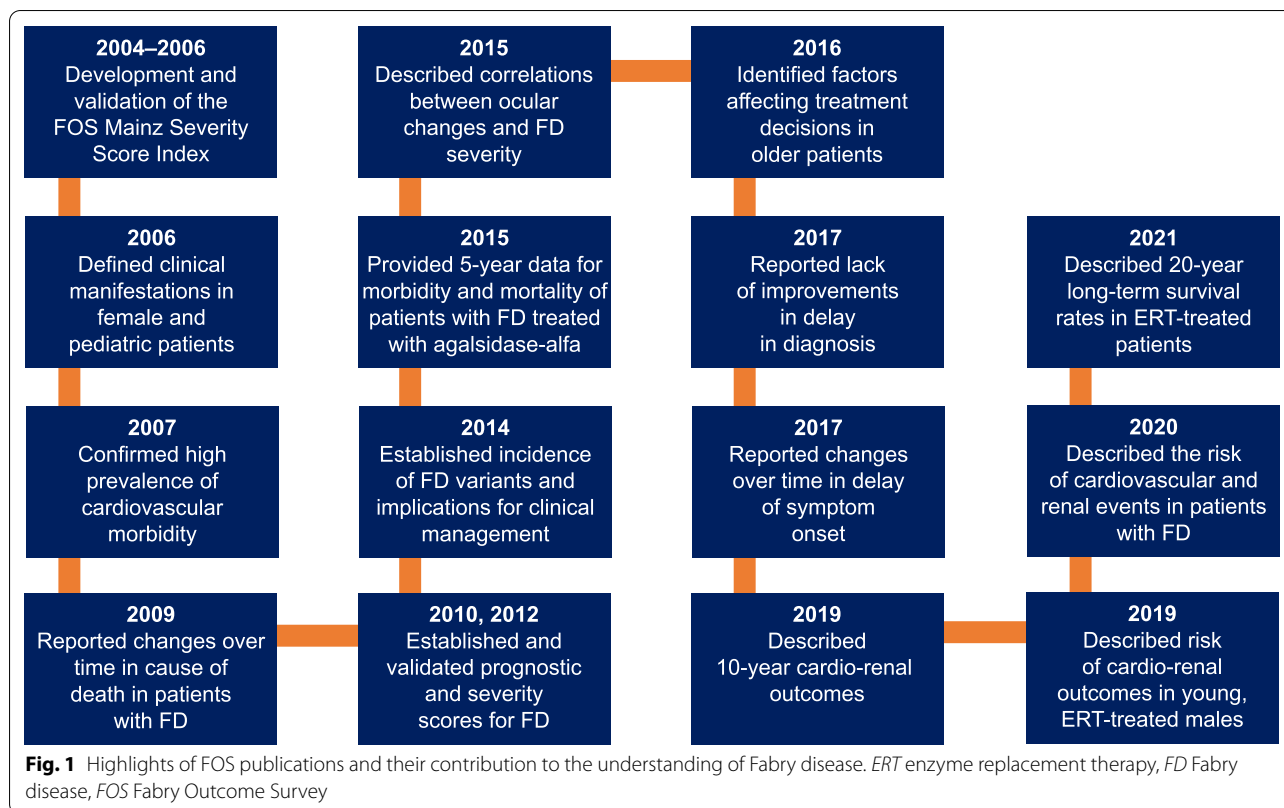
2004–2006
Development and validation of the FOS Mainz Severity Score Index

2006
Defined clinical manifestations in female and pediatric patients

2007
Confirmed high prevalence of cardiovascular morbidity

2009
Reported changes over time in cause of death in patients with FD

2010, 2012
Established and validated prognostic and severity scores for FD

2014
Established incidence of FD variants and implications for clinical management

2015
Provided 5-year data for morbidity and mortality of patients with FD treated with agalsidase-alfa

2015
Described correlations between ocular changes and FD severity

2016
Identified factors affecting treatment decisions in older patients

2017
Reported lack of improvements in delay in diagnosis

2017
Reported changes over time in delay of symptom onset

2019
Described 10-year cardio-renal outcomes

2019
Described risk of cardio-renal outcomes in young, ERT-treated males

2020
Described the risk of cardiovascular and renal events in patients with FD

2021
Described 20-year long-term survival rates in ERT-treated patients

Fig. 1 Highlights of FOS publications and their contribution to the understanding of Fabry disease. ERT enzyme replacement therapy, FD Fabry disease, FOS Fabry Outcome Survey